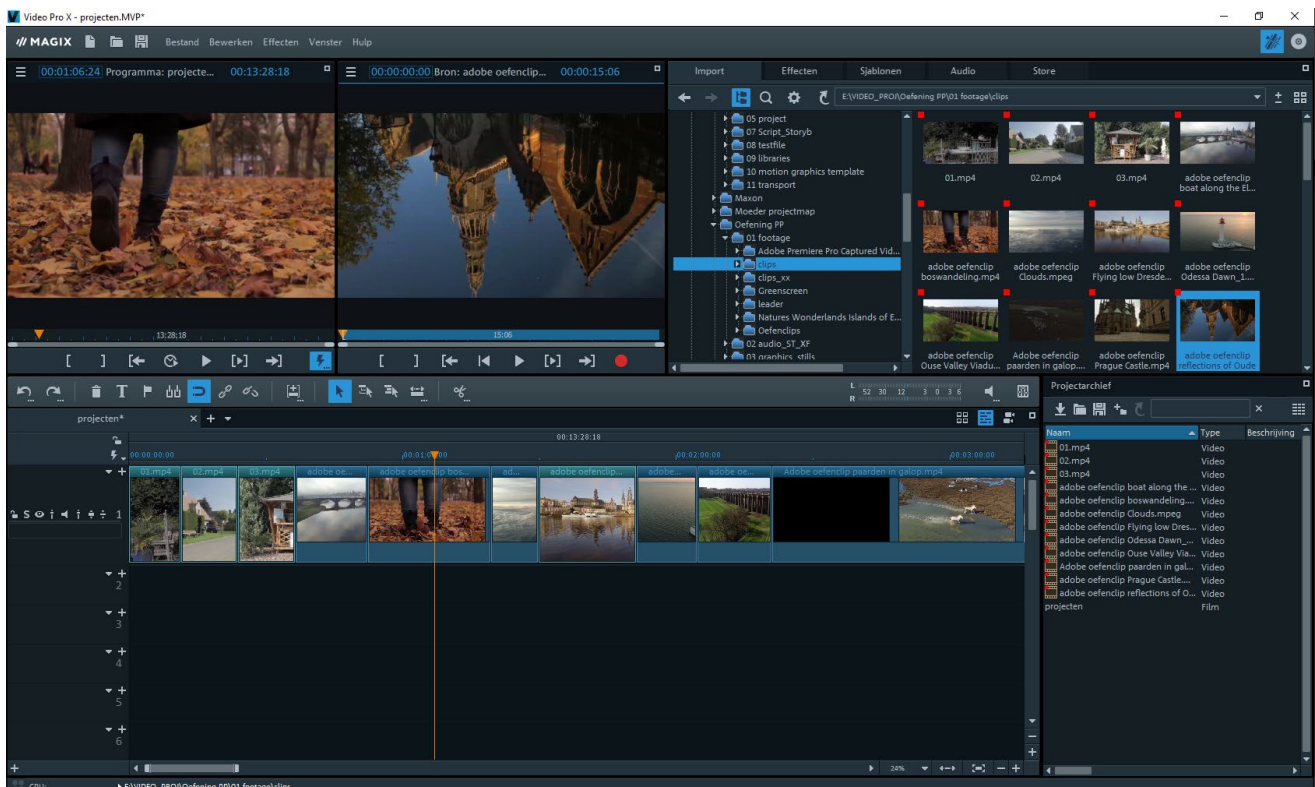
Video Pro X - projecten.MVP*

MAGIX Bestand Bewerken Effecten Venster Hulp

00:01:06:24 Programma: projecte... 00:13:28:18
00:00:00:00 Bron: adobe oefenclip... 00:00:15:06

13:28;18
15:06

Import Effecten Sjablonen Audio Store

E:\VIDEO_PRO\Oefening PP\01 footage\clips

05 project
07 Script_Storyb
08 testfile
09 libraries
10 motion graphics template
11 transport
Maxon
Moeder projectmap
Oefening PP
01 footage
Adobe Premiere Pro Captured Vid...
clips
clips_xx
Greenscreen
leader
Natures Wonderlands Islands of E...
Oefenclips
02 audio_ST_XF
03 graphics_stills

01.mp4
02.mp4
03.mp4
adobe oefenclip boat along the El...
adobe oefenclip boswandeling.mp4
adobe oefenclip Clouds.mpeg
adobe oefenclip Flying low Dresde...
adobe oefenclip Odessa Dawn_1....
adobe oefenclip Ouse Valley Viadu...
Adobe oefenclip paarden in galop....
adobe oefenclip Prague Castle.mp4
adobe oefenclip reflections of Oude

projecten*

00:13:28:18
00:00:00:00
00:01:00:00
00:02:00:00
00:03:00:00

01.mp4 02.mp4 03.mp4 adobe oe... adobe oefenclip bos... ad... adobe oefenclip... adobe... adobe oe... Adobe oefenclip paarden in galop.mp4

1
2
3
4
5
6

24%

Projectarchief

| Naam | Type | Beschrijving |
|---|---|---|
| 01.mp4 | Video | |
| 02.mp4 | Video | |
| 03.mp4 | Video | |
| adobe oefenclip boat along the ... | Video | |
| adobe oefenclip boswandeling.... | Video | |
| adobe oefenclip Clouds.mpeg | Video | |
| adobe oefenclip Flying low Dres... | Video | |
| adobe oefenclip Odessa Dawn_... | Video | |
| adobe oefenclip Ouse Valley Via... | Video | |
| Adobe oefenclip paarden in gal... | Video | |
| adobe oefenclip Prague Castle.... | Video | |
| adobe oefenclip reflections of O... | Video | |
| projecten | Film | |

E:\VIDEO_PRO\Oefening PP\01 footage\clips